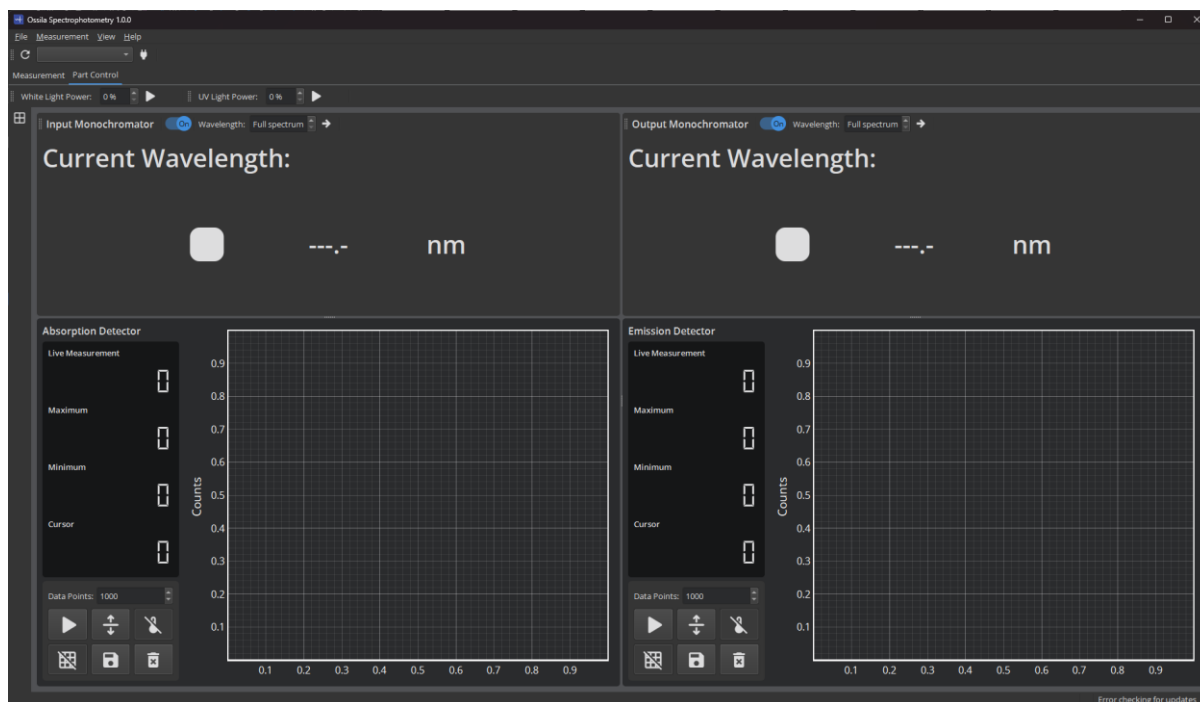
Ossila Spectrophotometry 1.0.0

File Measurement View Help

Measurement Part Control

White Light Power: 0 %

UV Light Power: 0 %

Input Monochromator On Wavelength: Full spectrum

Current Wavelength:

---.- nm

Output Monochromator On Wavelength: Full spectrum

Current Wavelength:

---.- nm

Absorption Detector

Live Measurement
0
Maximum
0
Minimum
0
Cursor
0

Data Points: 1000

Counts

0.9
0.8
0.7
0.6
0.5
0.4
0.3
0.2
0.1

0.1 0.2 0.3 0.4 0.5 0.6 0.7 0.8 0.9

Emission Detector

Live Measurement
0
Maximum
0
Minimum
0
Cursor
0

Data Points: 1000

Counts

0.9
0.8
0.7
0.6
0.5
0.4
0.3
0.2
0.1

0.1 0.2 0.3 0.4 0.5 0.6 0.7 0.8 0.9

Error checking for updates